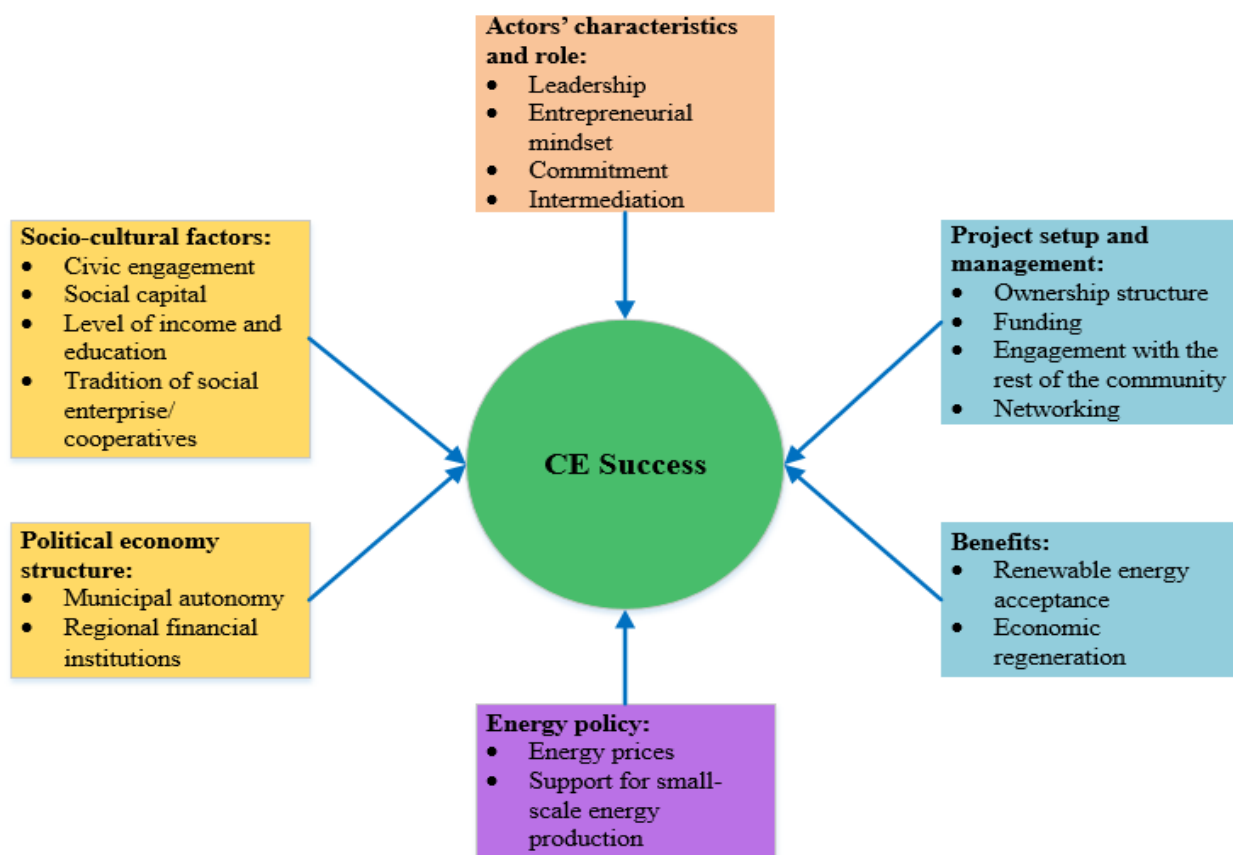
**Actors' characteristics and role:**
- Leadership
- Entrepreneurial mindset
- Commitment
- Intermediation

**Socio-cultural factors:**
- Civic engagement
- Social capital
- Level of income and education
- Tradition of social enterprise/ cooperatives

**Project setup and management:**
- Ownership structure
- Funding
- Engagement with the rest of the community
- Networking

CE Success

**Political economy structure:**
- Municipal autonomy
- Regional financial institutions

**Benefits:**
- Renewable energy acceptance
- Economic regeneration

**Energy policy:**
- Energy prices
- Support for small-scale energy production